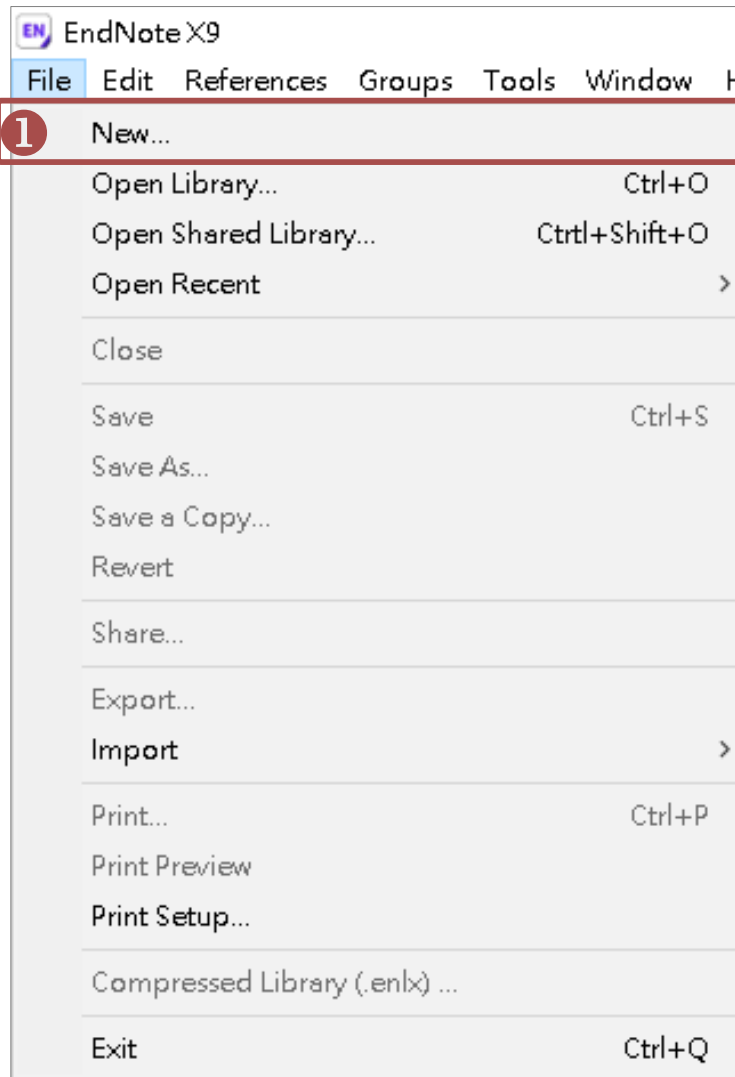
EN EndNote X9
File Edit References Groups Tools Window H

1 New...
Open Library... Ctrl+O
Open Shared Library... Ctrtl+Shift+O
Open Recent >
Close
Save Ctrl+S
Save As...
Save a Copy...
Revert
Share...
Export...
Import >
Print... Ctrl+P
Print Preview
Print Setup...
Compressed Library (.enlx) ...
Exit Ctrl+Q